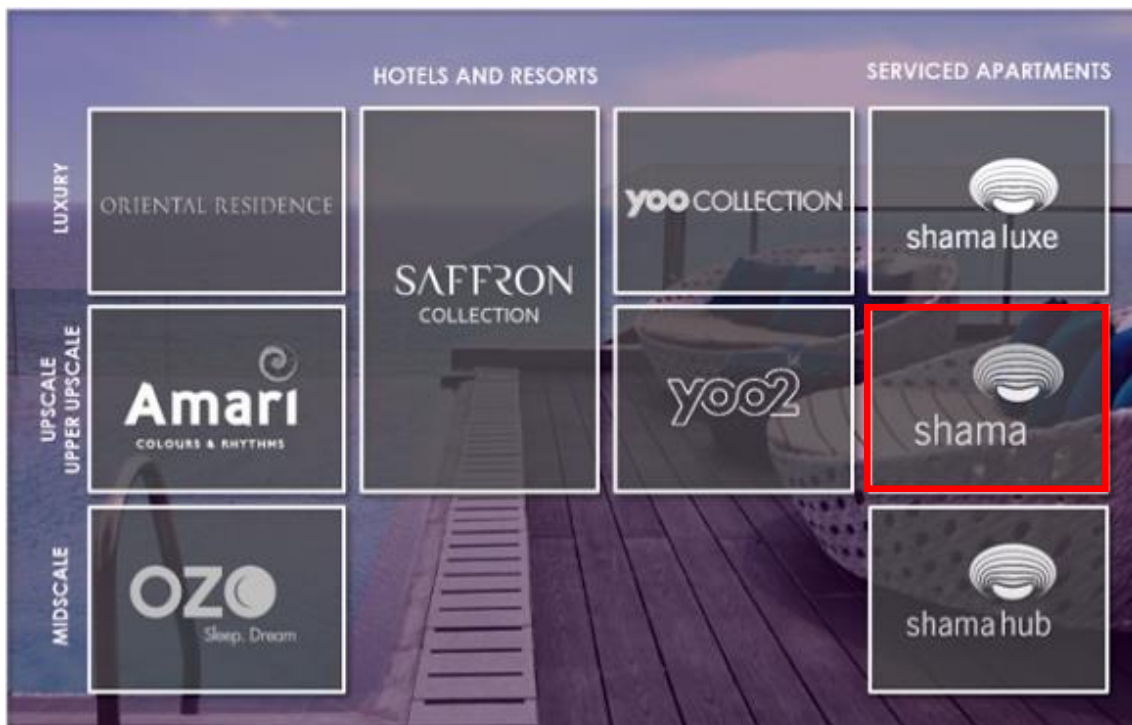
HOTELS AND RESORTS

SERVICED APARTMENTS

LUXURY

UPPER UPSCALE
UPSCALE

MIDSCALE

ORIENTAL RESIDENCE

SAFFRON
COLLECTION

yoo COLLECTION

shama luxe

Amari
COLOURS & RHYTHMS

yoo2

shama

OZO
Sleep. Dream

shama hub